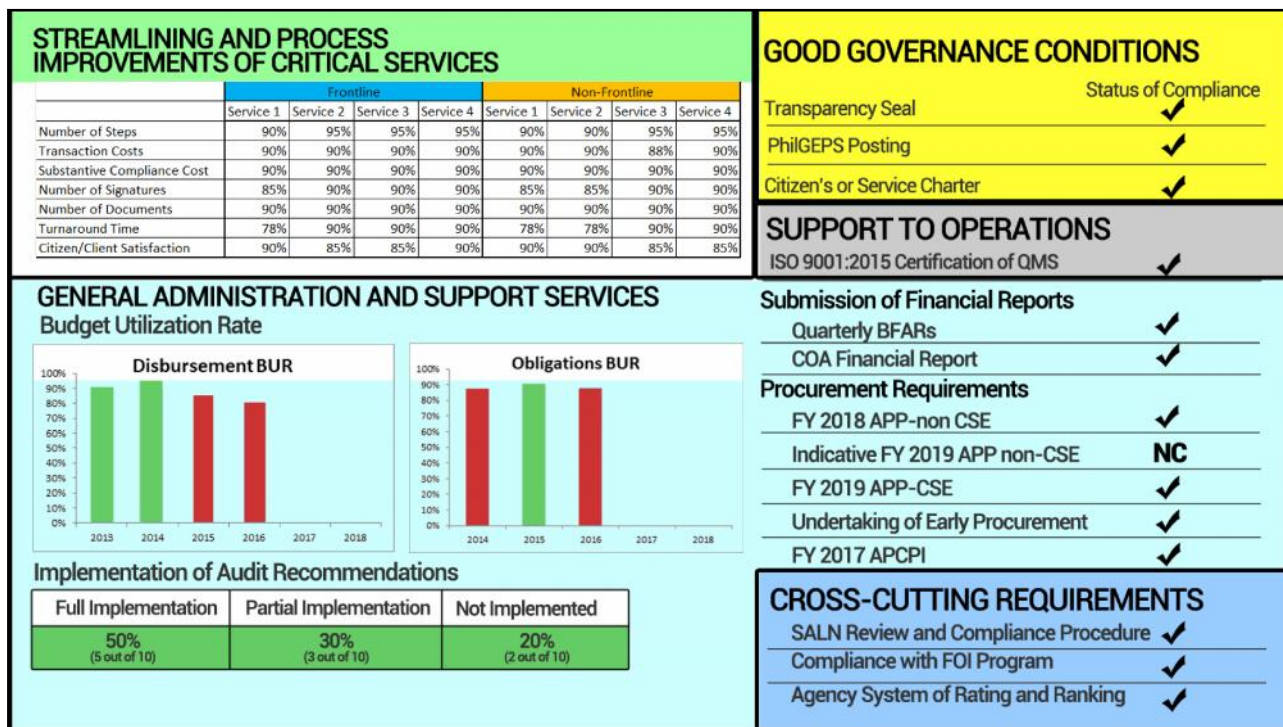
STREAMLINING AND PROCESS IMPROVEMENTS OF CRITICAL SERVICES

| | Frontline | | | | Non-Frontline | | | |
|---|---|---|---|---|---|---|---|---|
| | Service 1 | Service 2 | Service 3 | Service 4 | Service 1 | Service 2 | Service 3 | Service 4 |
| Number of Steps | 90% | 95% | 95% | 95% | 90% | 90% | 95% | 95% |
| Transaction Costs | 90% | 90% | 90% | 90% | 90% | 90% | 88% | 90% |
| Substantive Compliance Cost | 90% | 90% | 90% | 90% | 90% | 90% | 90% | 90% |
| Number of Signatures | 85% | 90% | 90% | 90% | 85% | 85% | 90% | 90% |
| Number of Documents | 90% | 90% | 90% | 90% | 90% | 90% | 90% | 90% |
| Turnaround Time | 78% | 90% | 90% | 90% | 78% | 78% | 90% | 90% |
| Citizen/Client Satisfaction | 90% | 85% | 85% | 90% | 90% | 90% | 85% | 85% |

GOOD GOVERNANCE CONDITIONS
Status of Compliance
Transparency Seal ✔
PhilGEPS Posting ✔
Citizen's or Service Charter ✔

SUPPORT TO OPERATIONS
ISO 9001:2015 Certification of QMS ✔

GENERAL ADMINISTRATION AND SUPPORT SERVICES
Budget Utilization Rate

Disbursement BUR
100% 90% 80% 70% 60% 50% 40% 30% 20% 10% 0%
2013 2014 2015 2016 2017 2018

Obligations BUR
100% 90% 80% 70% 60% 50% 40% 30% 20% 10% 0%
2014 2015 2016 2017 2018

Submission of Financial Reports
Quarterly BFARs ✔
COA Financial Report ✔
Procurement Requirements
FY 2018 APP-non CSE ✔
Indicative FY 2019 APP non-CSE NC
FY 2019 APP-CSE ✔
Undertaking of Early Procurement ✔
FY 2017 APCPI ✔

Implementation of Audit Recommendations

| Full Implementation | Partial Implementation | Not Implemented |
|---|---|---|
| 50% (5 out of 10) | 30% (3 out of 10) | 20% (2 out of 10) |

CROSS-CUTTING REQUIREMENTS
SALN Review and Compliance Procedure ✔
Compliance with FOI Program ✔
Agency System of Rating and Ranking ✔